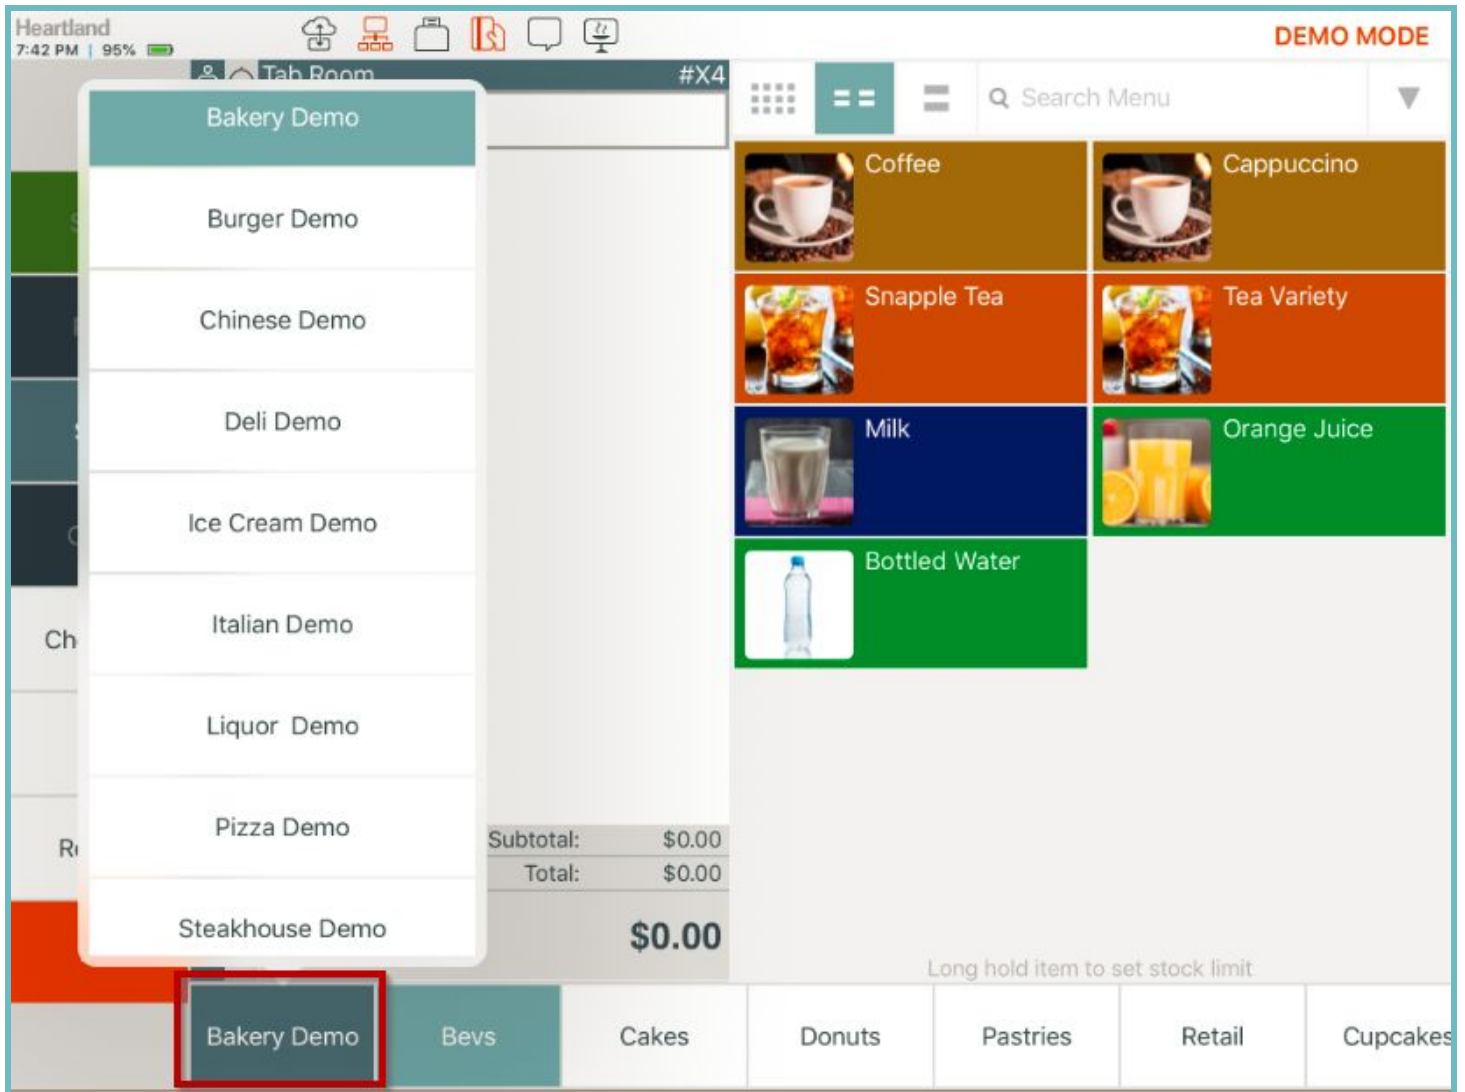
Heartland
7:42 PM | 95%

DEMO MODE

Tab Room #X4

Search Menu

Bakery Demo
Burger Demo
Chinese Demo
Deli Demo
Ice Cream Demo
Italian Demo
Liquor Demo
Pizza Demo
Steakhouse Demo

Ch
R

Coffee
Cappuccino
Snapple Tea
Tea Variety
Milk
Orange Juice
Bottled Water

Subtotal: $0.00
Total: $0.00
$0.00

Long hold item to set stock limit

Bakery Demo
Bevs
Cakes
Donuts
Pastries
Retail
Cupcakes